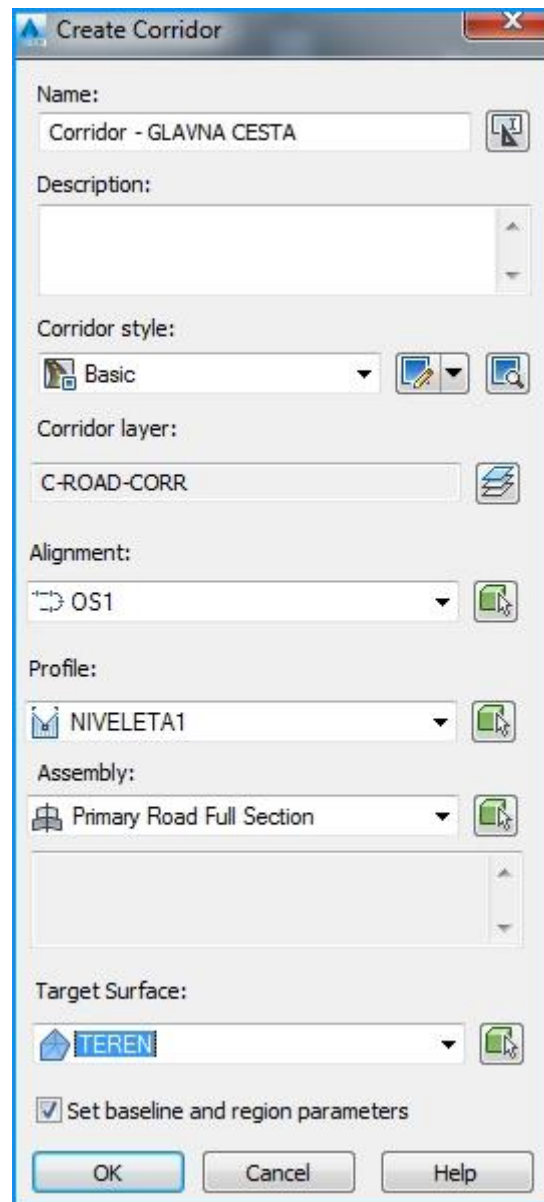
Create Corridor

Name:

Corridor - GLAVNA CESTA

Description:

Corridor style:

Basic

Corridor layer:

C-ROAD-CORR

Alignment:

OS1

Profile:

NIVELETA1

Assembly:

Primary Road Full Section

Target Surface:

TEREN

Set baseline and region parameters

OK

Cancel

Help